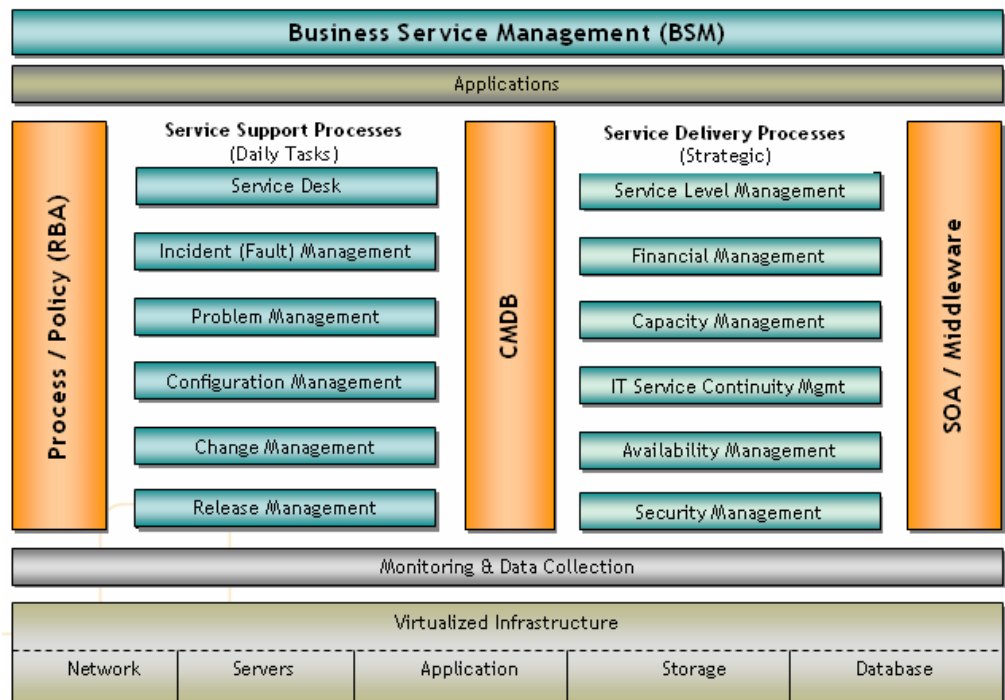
Business Service Management (BSM)

Applications

Process / Policy (RBA)

Service Support Processes
(Daily Tasks)

Service Desk

Incident (Fault) Management

Problem Management

Configuration Management

Change Management

Release Management

CMDB

Service Delivery Processes
(Strategic)

Service Level Management

Financial Management

Capacity Management

IT Service Continuity Mgmt

Availability Management

Security Management

SOA / Middleware

Monitoring & Data Collection

Virtualized Infrastructure

| Network | Servers | Application | Storage | Database |
|---|---|---|---|---|